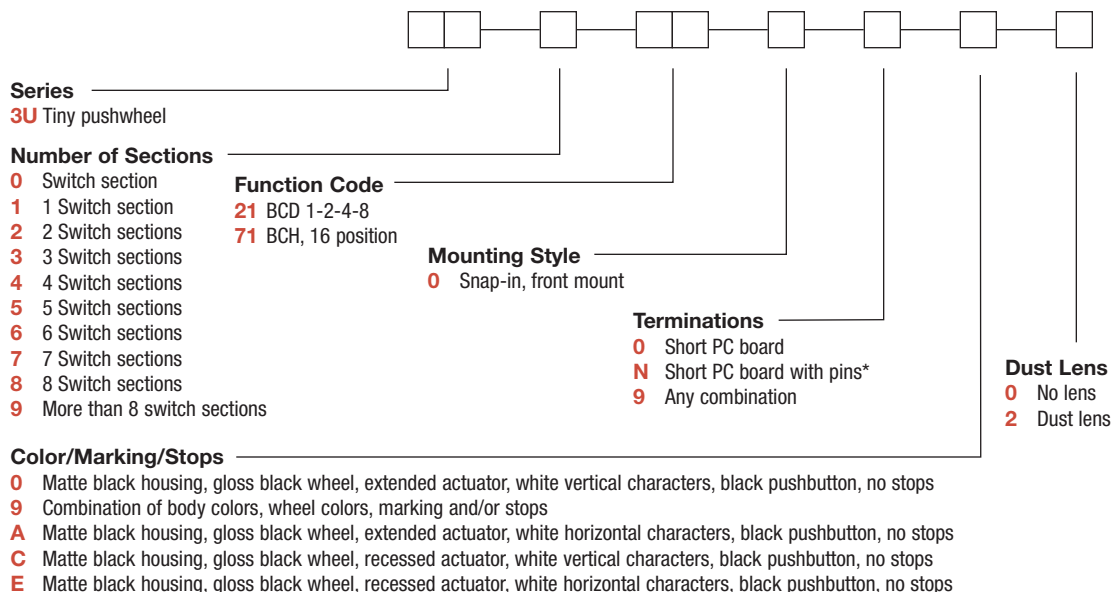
Series
3U Tiny pushwheel

Number of Sections
0 Switch section
1 1 Switch section
2 2 Switch sections
3 3 Switch sections
4 4 Switch sections
5 5 Switch sections
6 6 Switch sections
7 7 Switch sections
8 8 Switch sections
9 More than 8 switch sections

Function Code
21 BCD 1-2-4-8
71 BCH, 16 position

Mounting Style
0 Snap-in, front mount

Terminations
0 Short PC board
N Short PC board with pins*
9 Any combination

Dust Lens
0 No lens
2 Dust lens

Color/Marking/Stops
0 Matte black housing, gloss black wheel, extended actuator, white vertical characters, black pushbutton, no stops
9 Combination of body colors, wheel colors, marking and/or stops
A Matte black housing, gloss black wheel, extended actuator, white horizontal characters, black pushbutton, no stops
C Matte black housing, gloss black wheel, recessed actuator, white vertical characters, black pushbutton, no stops
E Matte black housing, gloss black wheel, recessed actuator, white horizontal characters, black pushbutton, no stops